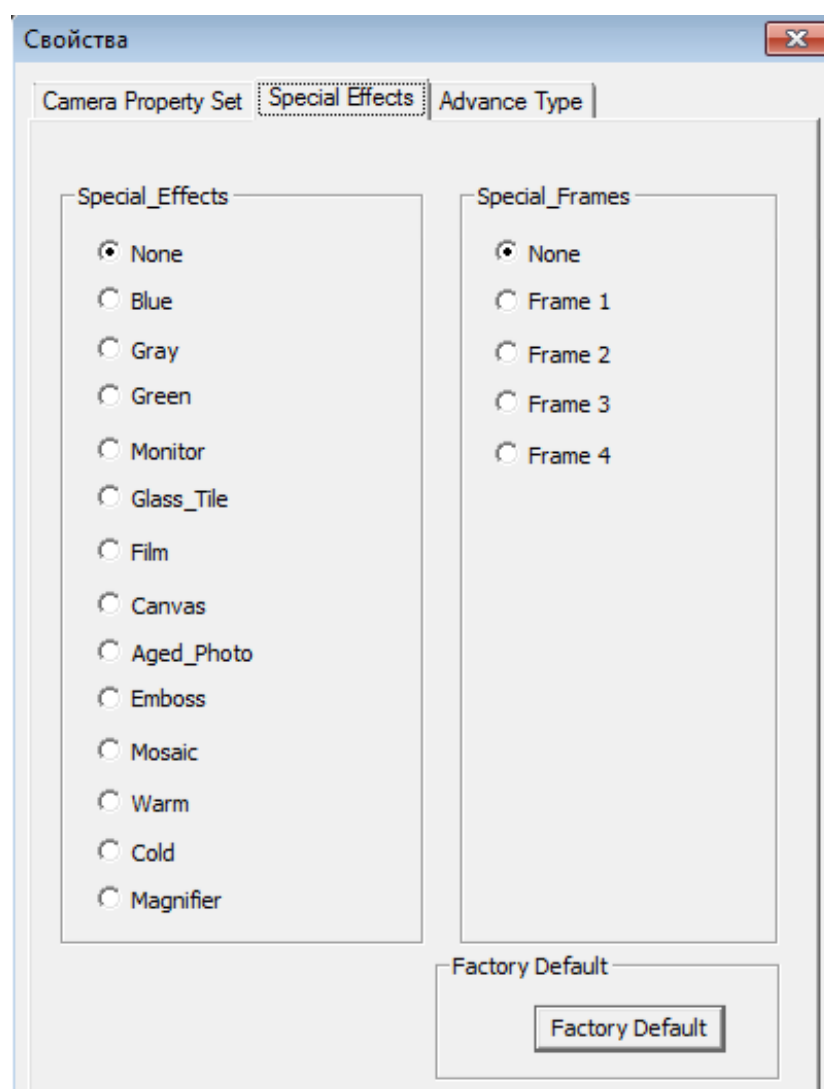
Свойства

Camera Property Set | Special Effects | Advance Type

Special_Effects
None
Blue
Gray
Green
Monitor
Glass_Tile
Film
Canvas
Aged_Photo
Emboss
Mosaic
Warm
Cold
Magnifier

Special_Frames
None
Frame 1
Frame 2
Frame 3
Frame 4

Factory Default
Factory Default